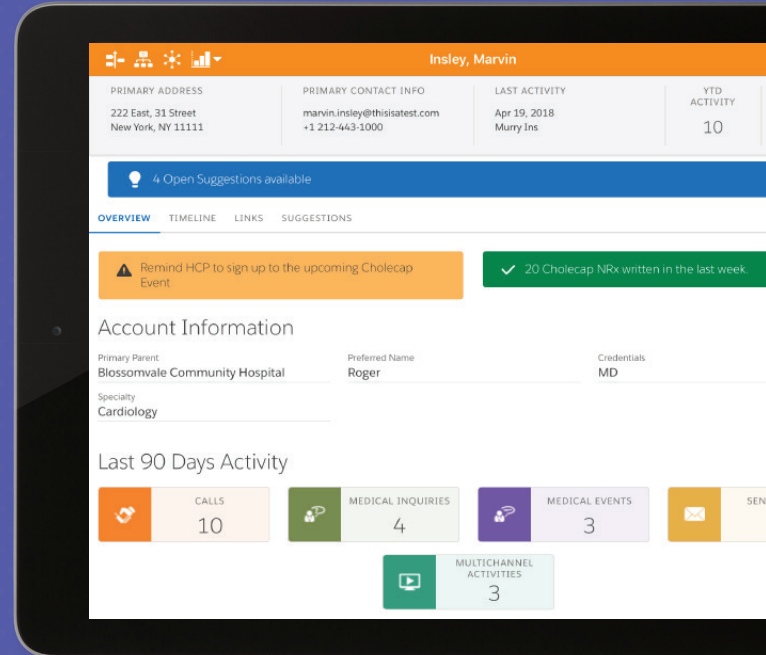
Insley, Marvin

PRIMARY ADDRESS
222 East, 31 Street
New York, NY 11111

PRIMARY CONTACT INFO
marvin.insley@thisisatest.com
+1 212-443-1000

LAST ACTIVITY
Apr 19, 2018
Murry Ins

YTD ACTIVITY
10

4 Open Suggestions available

OVERVIEW TIMELINE LINKS SUGGESTIONS

Remind HCP to sign up to the upcoming Cholecap Event

20 Cholecap NRx written in the last week.

Account Information

Primary Parent
Blossomvale Community Hospital

Preferred Name
Roger

Credentials
MD

Specialty
Cardiology

Last 90 Days Activity

CALLS
10

MEDICAL INQUIRIES
4

MEDICAL EVENTS
3

SEN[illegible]

MULTICHANNEL ACTIVITIES
3